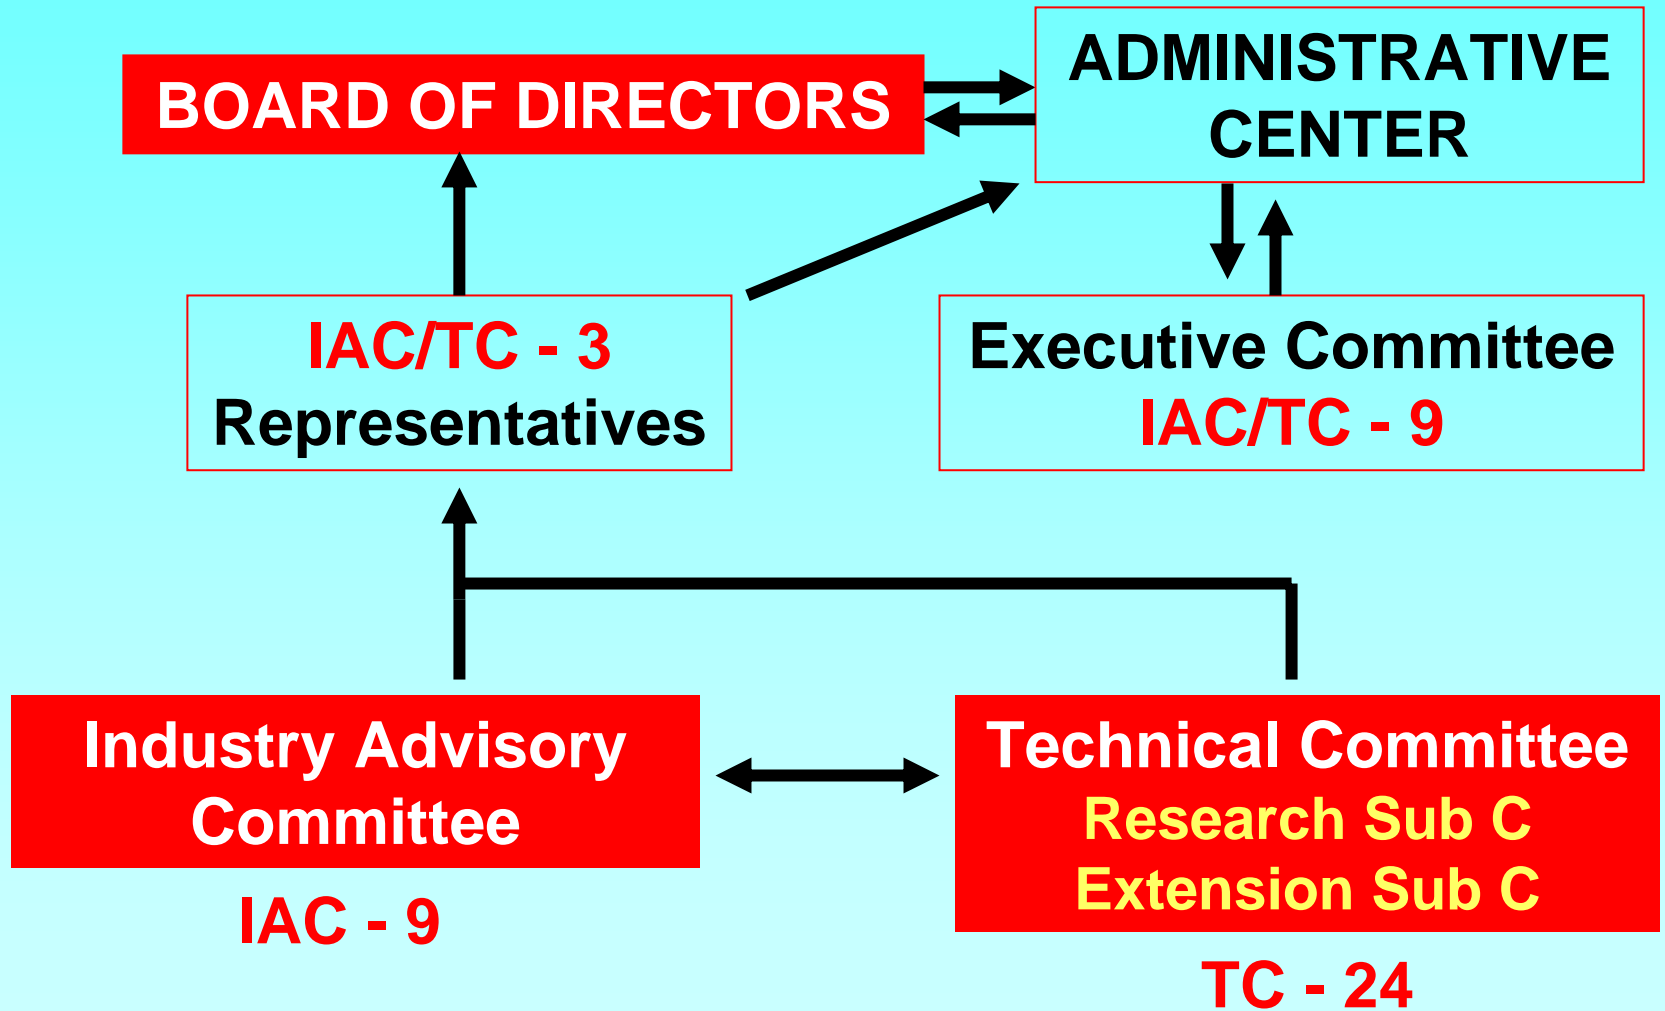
BOARD OF DIRECTORS

ADMINISTRATIVE CENTER

IAC/TC - 3
Representatives

Executive Committee
IAC/TC - 9

Industry Advisory Committee

IAC - 9

Technical Committee
Research Sub C
Extension Sub C

TC - 24